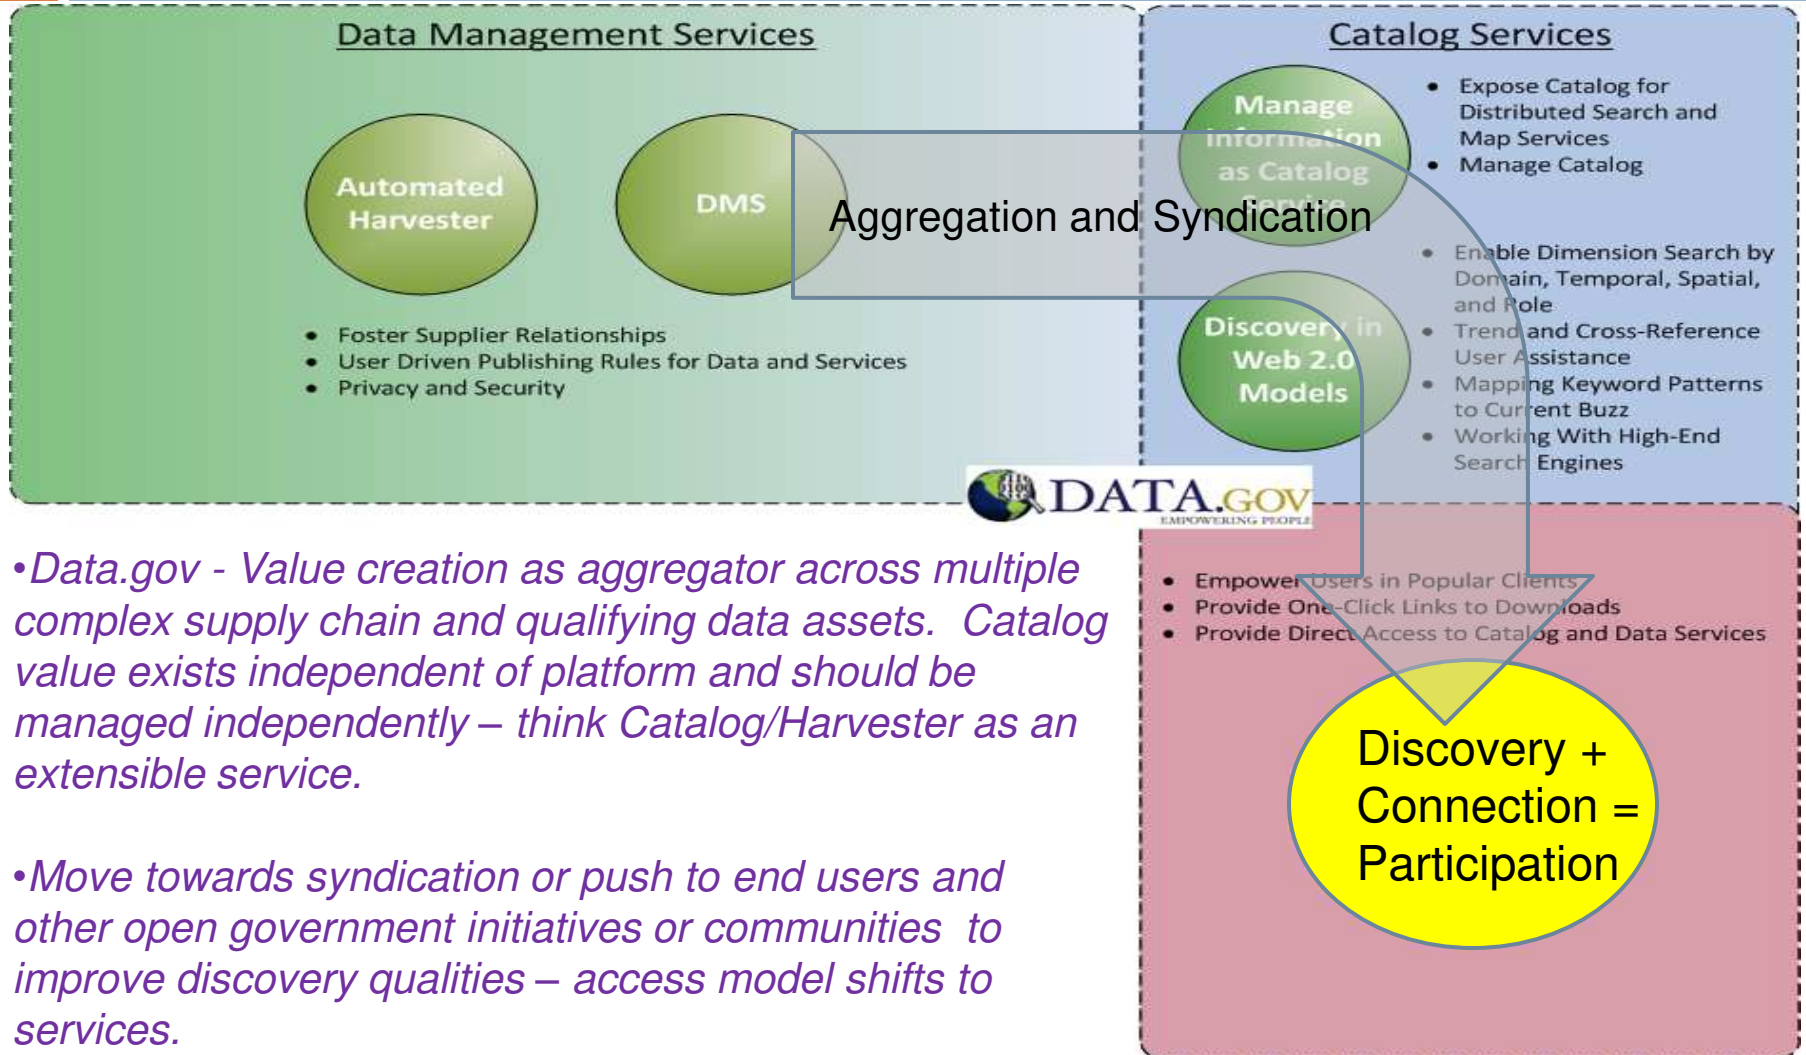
Data Management Services

Automated Harvester

DMS

Aggregation and Syndication

• Foster Supplier Relationships
• User Driven Publishing Rules for Data and Services
• Privacy and Security

Catalog Services

Manage Information as Catalog Service

• Expose Catalog for Distributed Search and Map Services
• Manage Catalog

Discovery in Web 2.0 Models

• Enable Dimension Search by Domain, Temporal, Spatial, and Role
• Trend and Cross-Reference User Assistance
• Mapping Keyword Patterns to Current Buzz
• Working With High-End Search Engines

DATA.GOV
EMPOWERING PEOPLE

• Empower Users in Popular Clients
• Provide One-Click Links to Downloads
• Provide Direct Access to Catalog and Data Services

Discovery + Connection = Participation

•Data.gov - Value creation as aggregator across multiple complex supply chain and qualifying data assets. Catalog value exists independent of platform and should be managed independently – think Catalog/Harvester as an extensible service.

•Move towards syndication or push to end users and other open government initiatives or communities to improve discovery qualities – access model shifts to services.